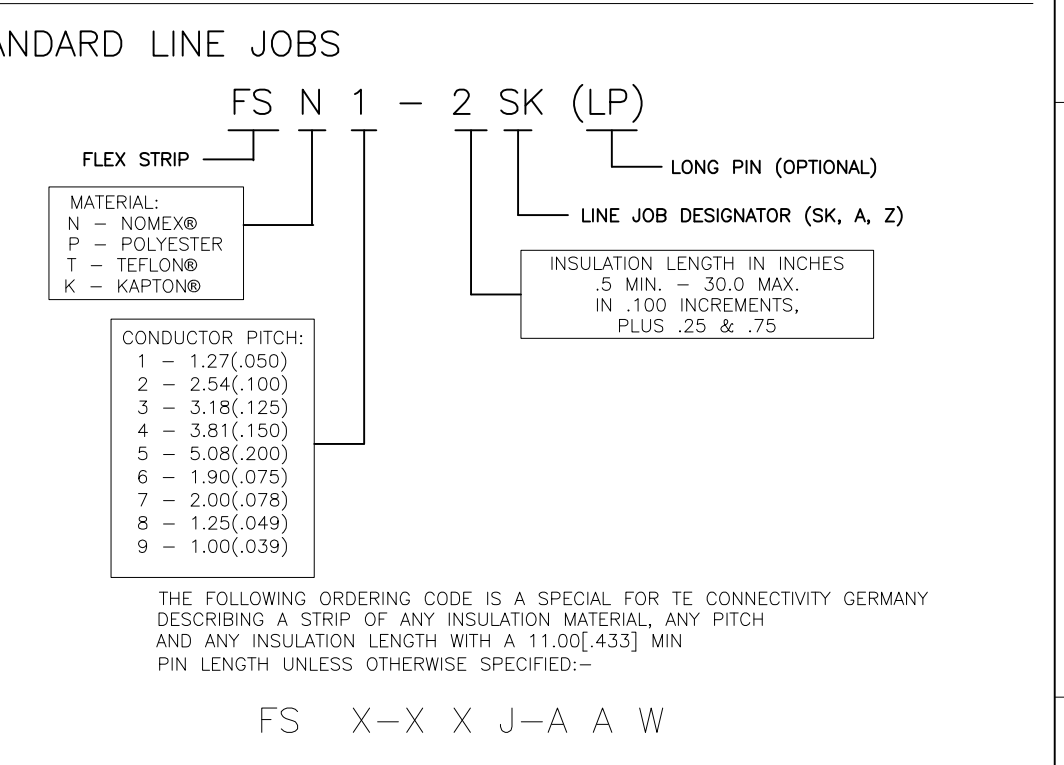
ANDARD LINE JOBS

FS N 1 – 2 SK (LP)

FLEX STRIP

LONG PIN (OPTIONAL)

MATERIAL:
N – NOMEX®
P – POLYESTER
T – TEFLON®
K – KAPTON®

LINE JOB DESIGNATOR (SK, A, Z)

INSULATION LENGTH IN INCHES
.5 MIN. – 30.0 MAX.
IN .100 INCREMENTS,
PLUS .25 & .75

CONDUCTOR PITCH:
1 – 1.27(.050)
2 – 2.54(.100)
3 – 3.18(.125)
4 – 3.81(.150)
5 – 5.08(.200)
6 – 1.90(.075)
7 – 2.00(.078)
8 – 1.25(.049)
9 – 1.00(.039)

THE FOLLOWING ORDERING CODE IS A SPECIAL FOR TE CONNECTIVITY GERMANY DESCRIBING A STRIP OF ANY INSULATION MATERIAL, ANY PITCH AND ANY INSULATION LENGTH WITH A 11.00[.433] MIN PIN LENGTH UNLESS OTHERWISE SPECIFIED:–

FS X–X X J–A A W